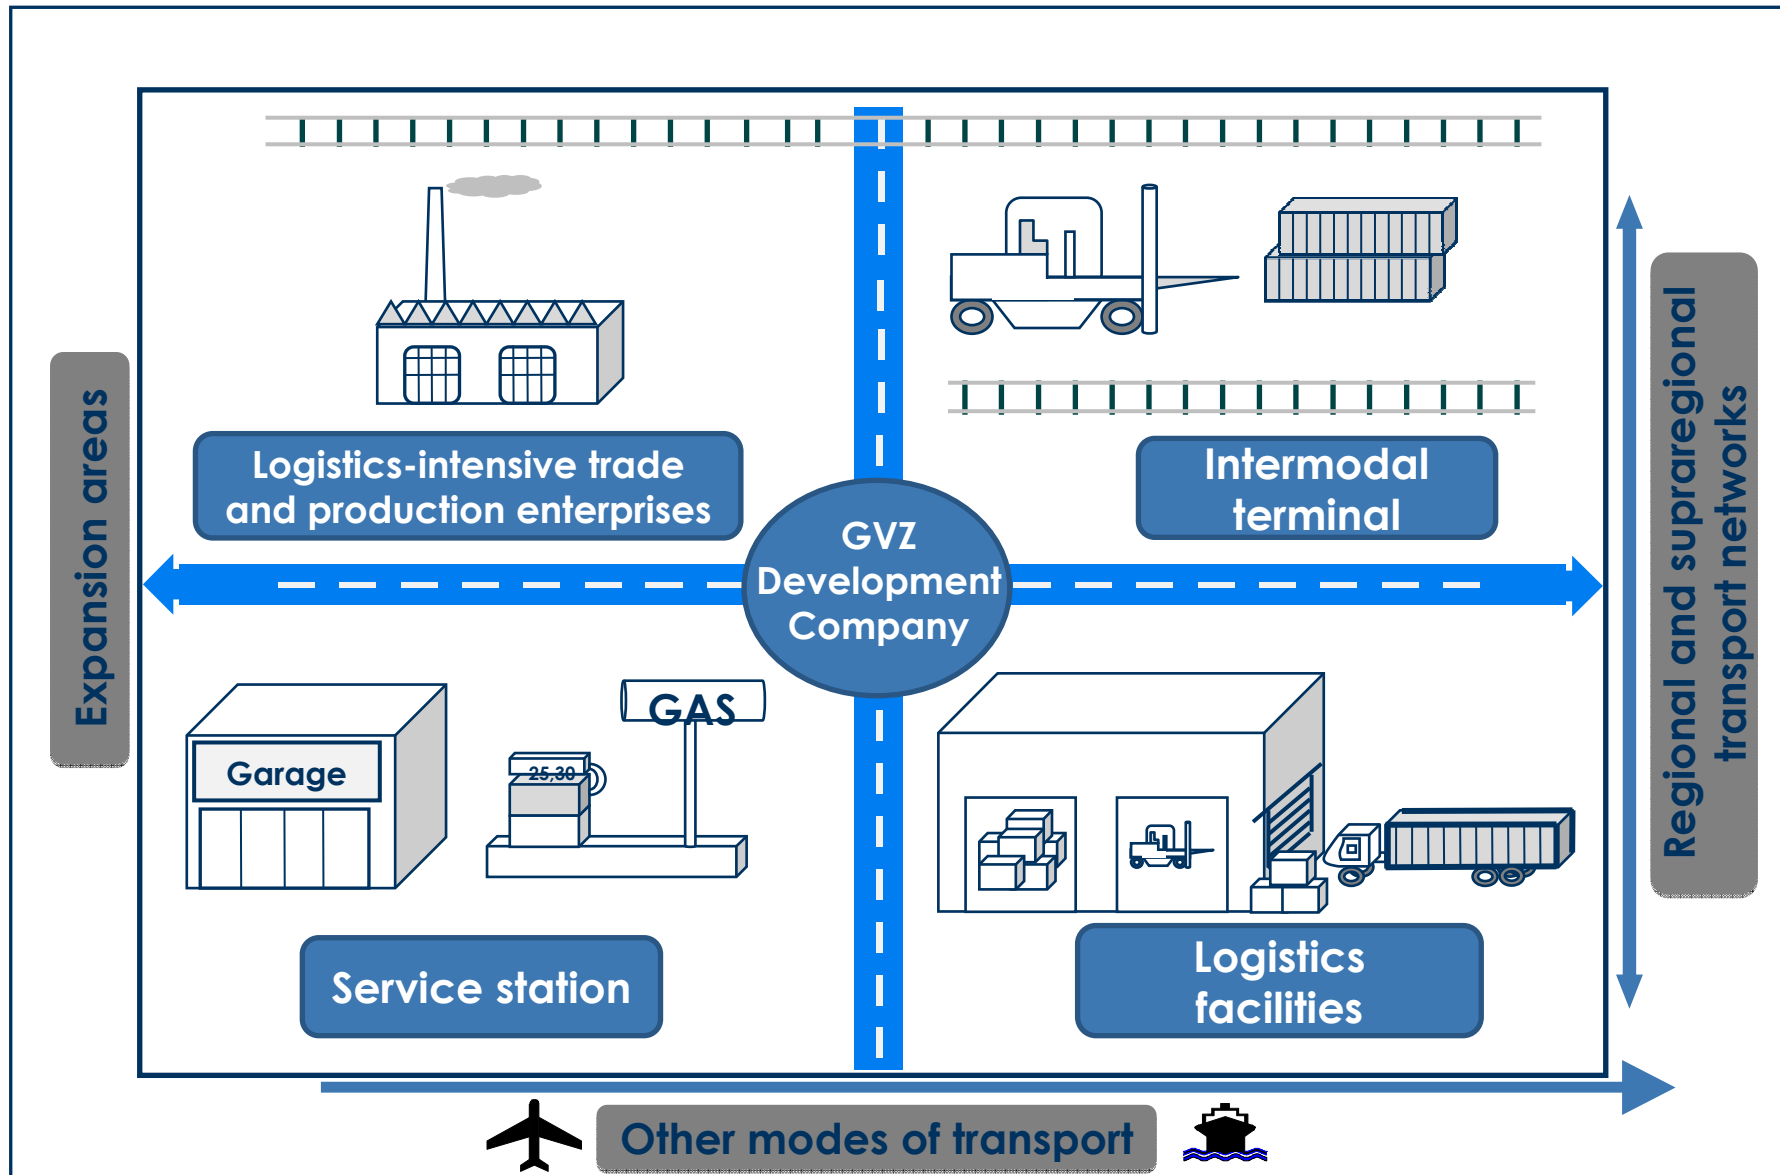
Expansion areas

Logistics-intensive trade and production enterprises

Intermodal terminal

GVZ Development Company

GAS

25,30

Garage

Service station

Logistics facilities

Regional and supraregional transport networks

Other modes of transport